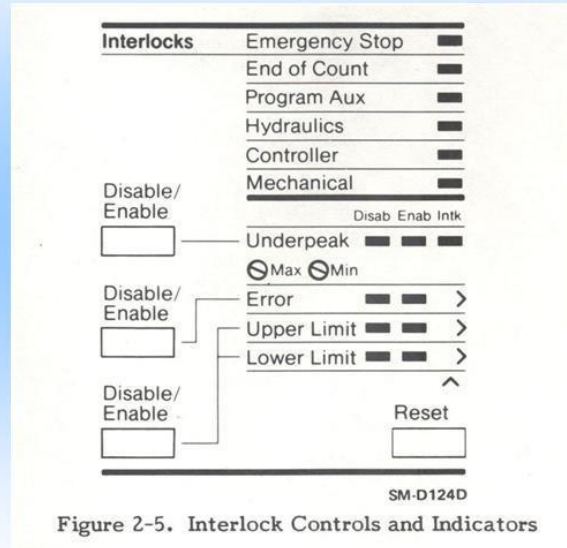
Interlocks Emergency Stop

End of Count

Program Aux

Hydraulics

Controller

Mechanical

Disable/ Enable

Disab Enab Intk

Underpeak

Max Min

Disable/ Enable

Error >

Upper Limit >

Lower Limit >

^

Disable/ Enable

Reset

SM-D124D

Figure 2-5. Interlock Controls and Indicators